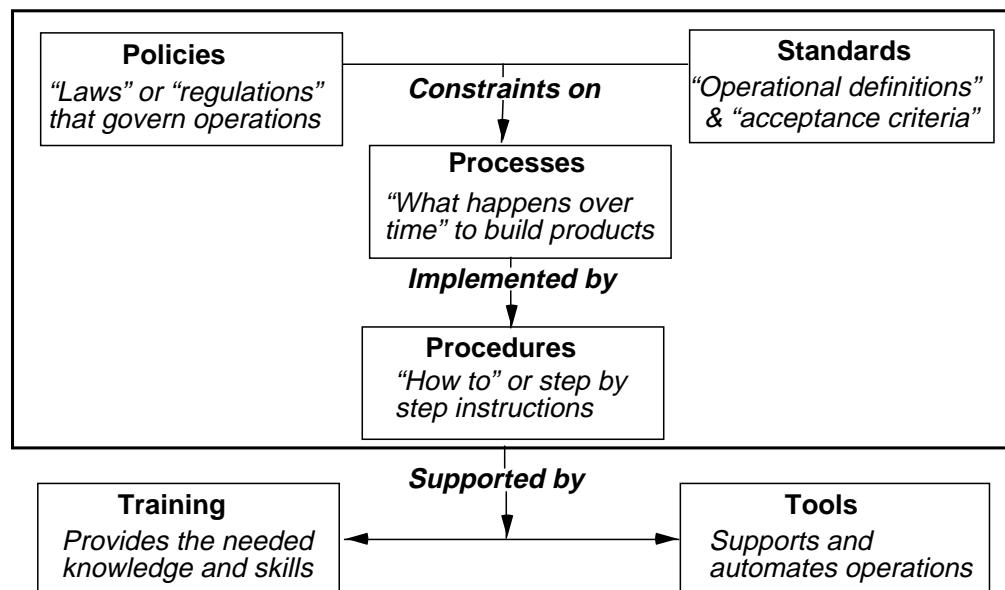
Policies
"Laws" or "regulations" that govern operations

Standards
"Operational definitions" & "acceptance criteria"

Constraints on

Processes
"What happens over time" to build products

Implemented by

Procedures
"How to" or step by step instructions

Supported by

Training
Provides the needed knowledge and skills

Tools
Supports and automates operations